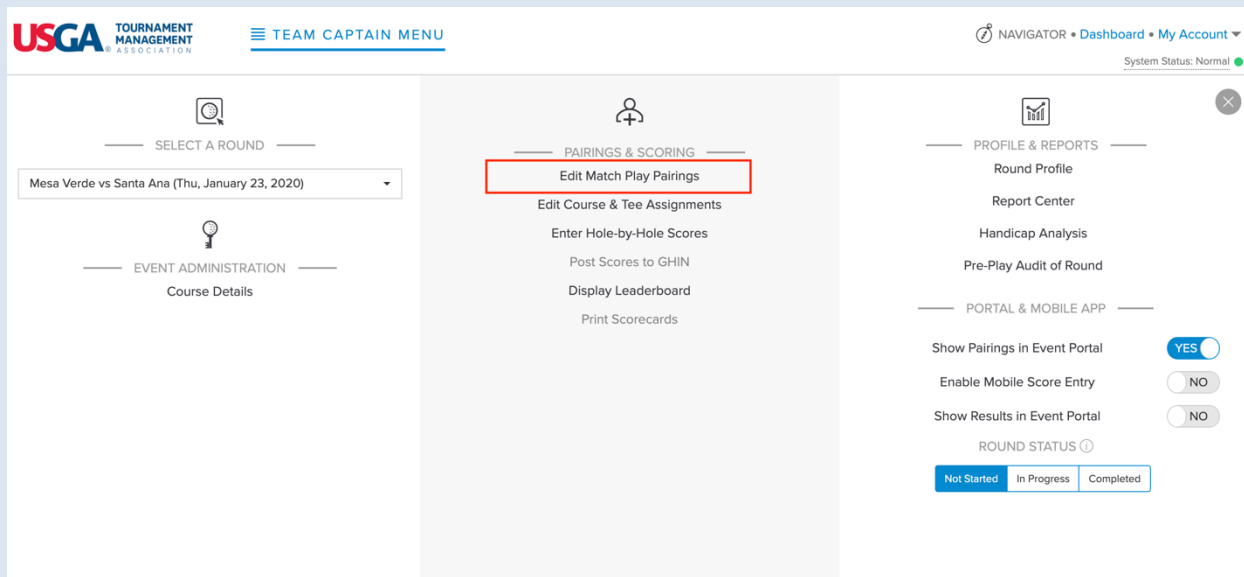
USGA TOURNAMENT MANAGEMENT ASSOCIATION

TEAM CAPTAIN MENU

NAVIGATOR • Dashboard • My Account

System Status: Normal

SELECT A ROUND

Mesa Verde vs Santa Ana (Thu, January 23, 2020)

EVENT ADMINISTRATION

Course Details

PAIRINGS & SCORING

Edit Match Play Pairings

Edit Course & Tee Assignments

Enter Hole-by-Hole Scores

Post Scores to GHIN

Display Leaderboard

Print Scorecards

PROFILE & REPORTS

Round Profile

Report Center

Handicap Analysis

Pre-Play Audit of Round

PORTAL & MOBILE APP

Show Pairings in Event Portal YES

Enable Mobile Score Entry NO

Show Results in Event Portal NO

ROUND STATUS

Not Started | In Progress | Completed